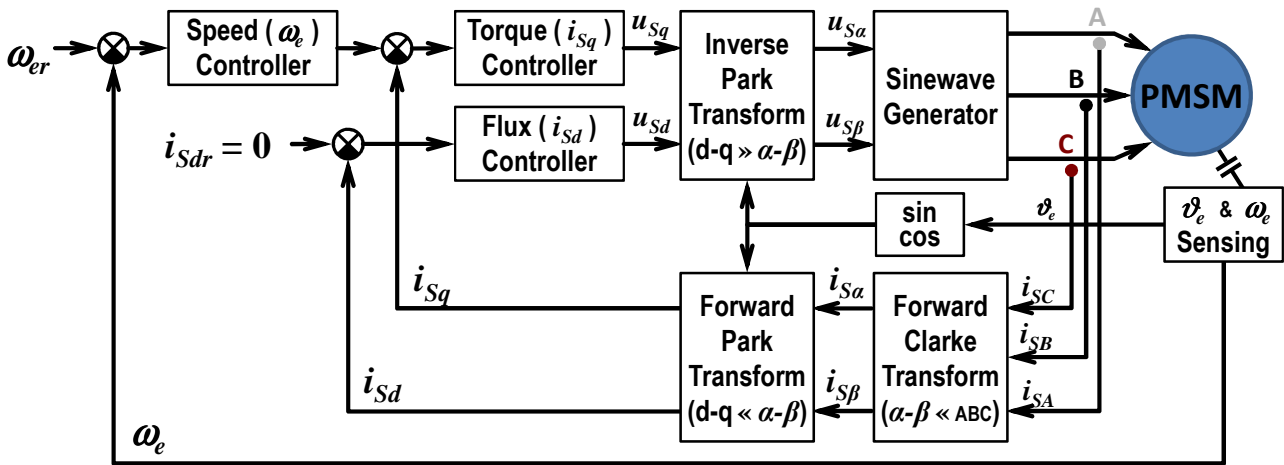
$\omega_{er}$

Speed ( $\omega_e$ ) Controller

Torque ( $i_{Sq}$ ) Controller

$u_{Sq}$

Inverse Park Transform (d-q » $\alpha$-$\beta$)

$u_{S\alpha}$

Sinewave Generator

A

B

C

PMSM

$i_{Sdr} = 0$

Flux ( $i_{Sd}$ ) Controller

$u_{Sd}$

$u_{S\beta}$

sin cos

$\vartheta_e$

$\vartheta_e$ & $\omega_e$ Sensing

$i_{Sq}$

Forward Park Transform (d-q « $\alpha$-$\beta$)

$i_{S\alpha}$

Forward Clarke Transform ($\alpha$-$\beta$ « ABC)

$i_{SC}$

$i_{SB}$

$i_{SA}$

$i_{Sd}$

$i_{S\beta}$

$\omega_e$